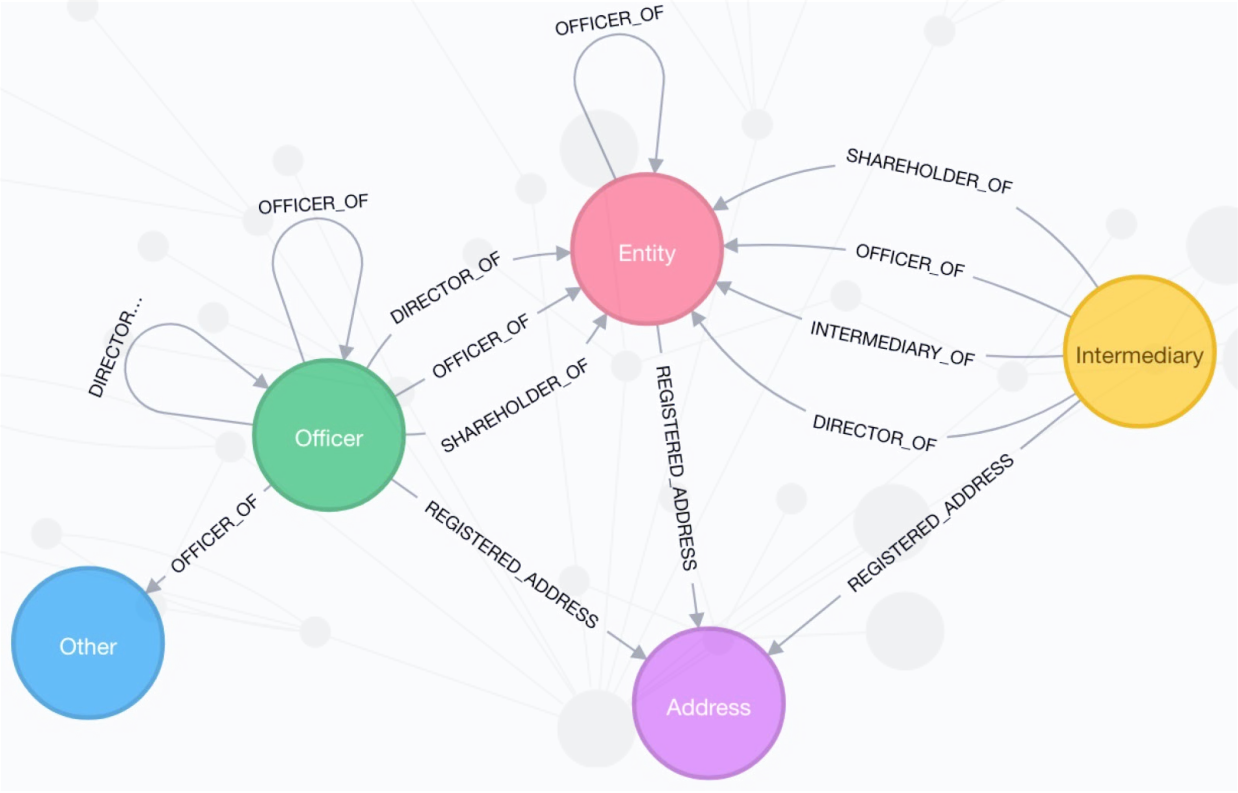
OFFICER_OF

SHAREHOLDER_OF

OFFICER_OF

Entity

OFFICER_OF

DIRECTOR_OF

DIRECTOR...

OFFICER_OF

INTERMEDIARY_OF

Intermediary

SHAREHOLDER_OF

DIRECTOR_OF

Officer

REGISTERED_ADDRESS

OFFICER_OF

REGISTERED_ADDRESS

REGISTERED_ADDRESS

Other

Address